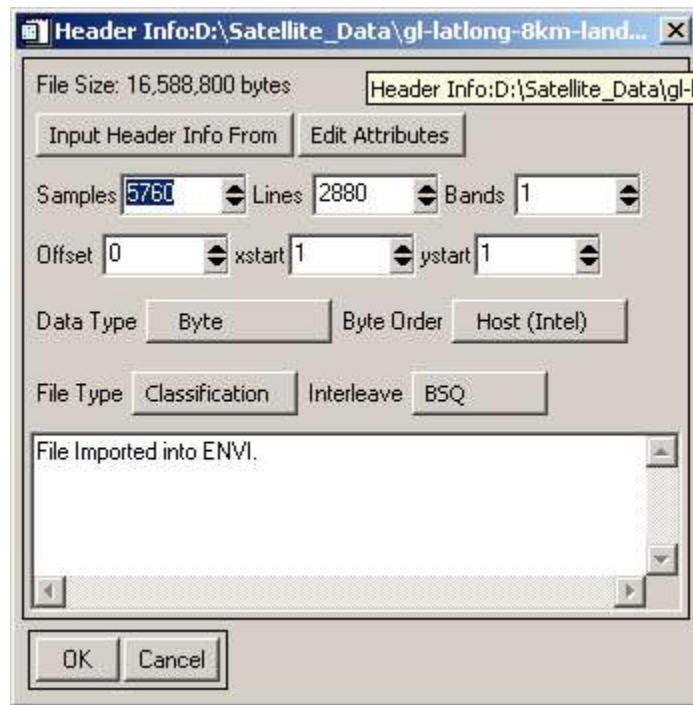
Header Info:D:\Satellite_Data\gl-latlong-8km-land...

File Size: 16,588,800 bytes

Header Info:D:\Satellite_Data\gl-

Input Header Info From

Edit Attributes

Samples 5760 Lines 2880 Bands 1

Offset 0 xstart 1 ystart 1

Data Type Byte

Byte Order Host (Intel)

File Type Classification

Interleave BSQ

File Imported into ENVI.

OK

Cancel